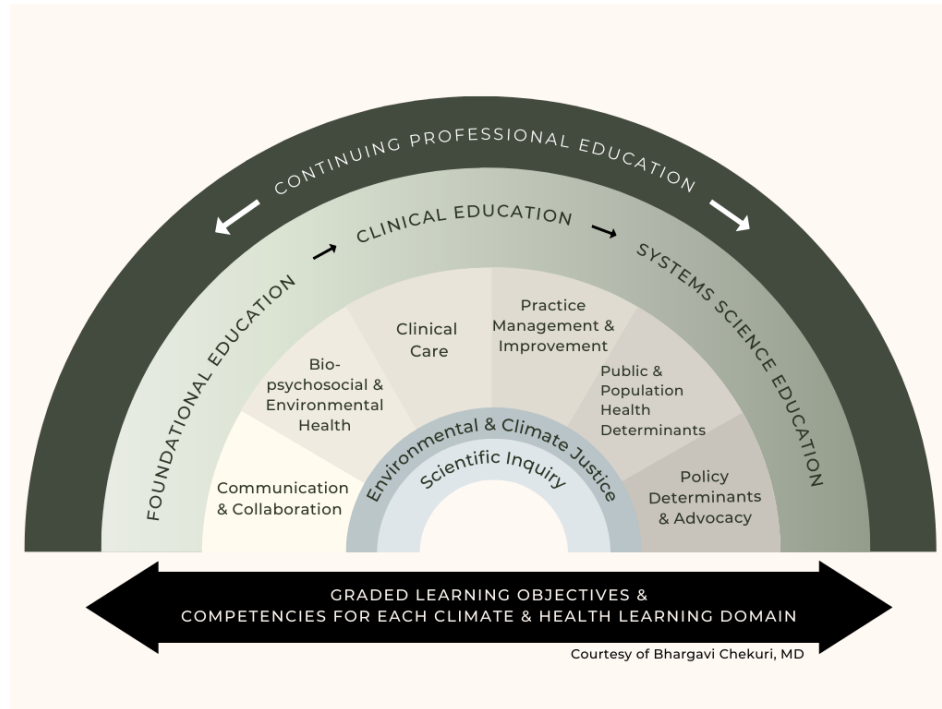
CONTINUING PROFESSIONAL EDUCATION

FOUNDATIONAL EDUCATION

CLINICAL EDUCATION

SYSTEMS SCIENCE EDUCATION

Communication & Collaboration

Bio-psychosocial & Environmental Health

Clinical Care

Practice Management & Improvement

Public & Population Health Determinants

Policy Determinants & Advocacy

Environmental & Climate Justice

Scientific Inquiry

GRADED LEARNING OBJECTIVES & COMPETENCIES FOR EACH CLIMATE & HEALTH LEARNING DOMAIN

Courtesy of Bhargavi Chekuri, MD